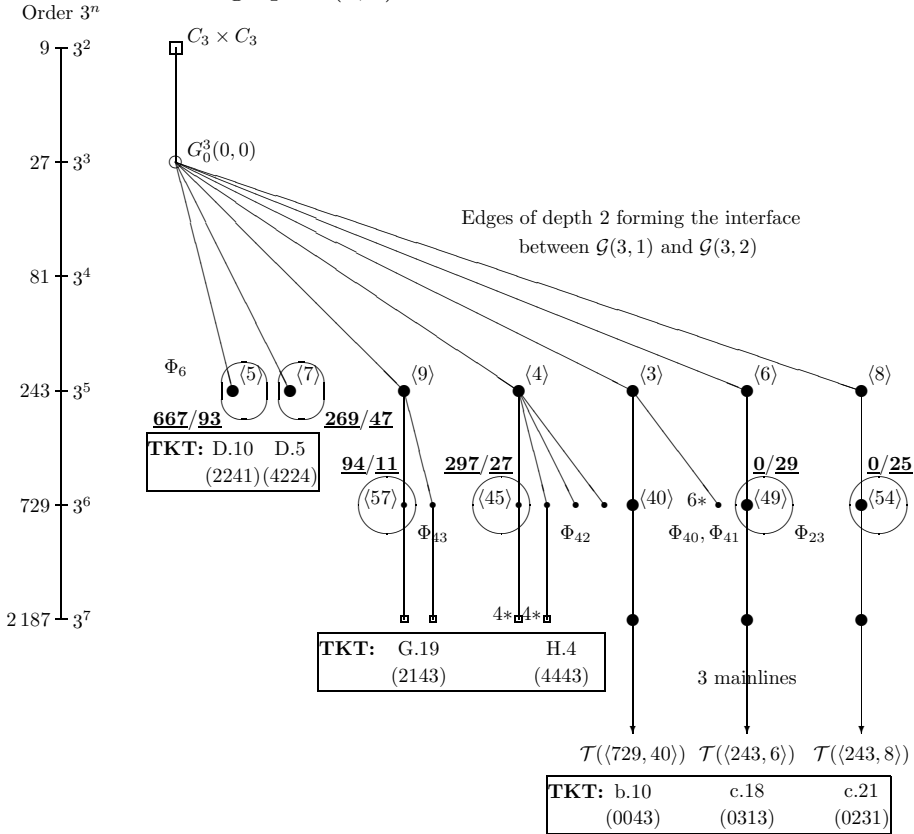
Order $3^n$

$9$ $3^2$

$27$ $3^3$

$81$ $3^4$

$243$ $3^5$

$729$ $3^6$

$2\,187$ $3^7$

$C_3 \times C_3$

$G_0^3(0,0)$

Edges of depth 2 forming the interface between $\mathcal{G}(3,1)$ and $\mathcal{G}(3,2)$

$\Phi_6$ $\langle 5\rangle$ $\langle 7\rangle$ $\langle 9\rangle$ $\langle 4\rangle$ $\langle 3\rangle$ $\langle 6\rangle$ $\langle 8\rangle$

**667**/**93** **269**/**47**

| **TKT:** | D.10 | D.5 |
|---|---|---|
| | (2241) | (4224) |

**94**/**11** **297**/**27** **0**/**29** **0**/**25**

$\langle 57\rangle$ $\Phi_{43}$ $\langle 45\rangle$ $\Phi_{42}$ $\langle 40\rangle$ $6*$ $\Phi_{40}, \Phi_{41}$ $\langle 49\rangle$ $\Phi_{23}$ $\langle 54\rangle$

$4*$ $4*$

| **TKT:** | G.19 | H.4 |
|---|---|---|
| | (2143) | (4443) |

3 mainlines

$\mathcal{T}(\langle 729,40\rangle)$ $\mathcal{T}(\langle 243,6\rangle)$ $\mathcal{T}(\langle 243,8\rangle)$

| **TKT:** b.10 | c.18 | c.21 |
|---|---|---|
| (0043) | (0313) | (0231) |